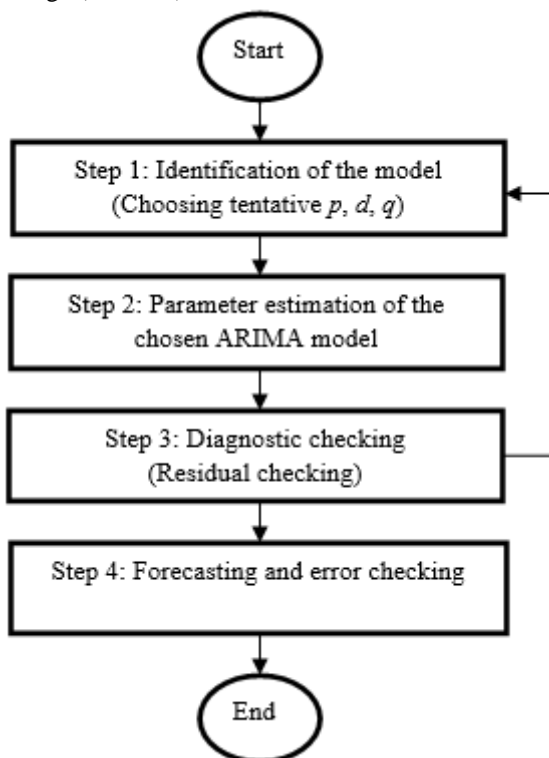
Start

Step 1: Identification of the model (Choosing tentative $p$, $d$, $q$)

Step 2: Parameter estimation of the chosen ARIMA model

Step 3: Diagnostic checking (Residual checking)

Step 4: Forecasting and error checking

End